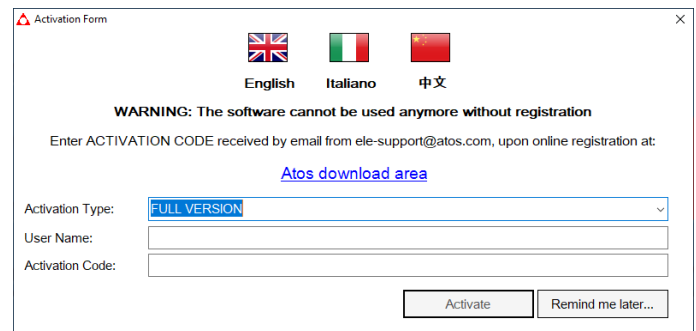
Activation Form

×

English Italiano 中文

WARNING: The software cannot be used anymore without registration

Enter ACTIVATION CODE received by email from ele-support@atos.com, upon online registration at:

Atos download area

Activation Type: FULL VERSION

User Name:

Activation Code:

Activate

Remind me later...